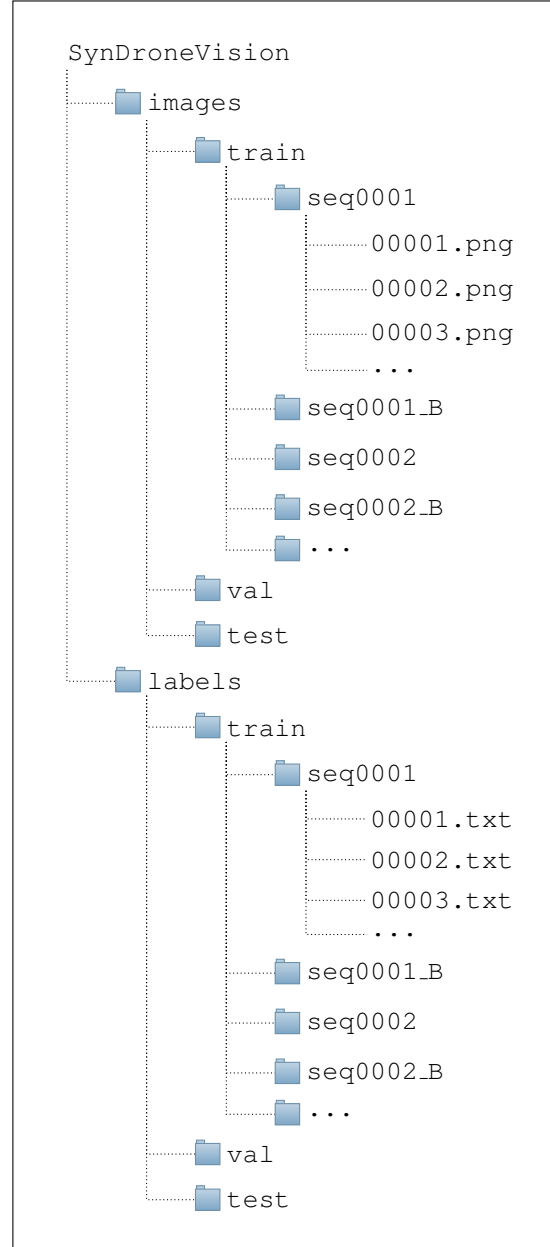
SynDroneVision
images
train
seq0001
00001.png
00002.png
00003.png
...
seq0001_B
seq0002
seq0002_B
...
val
test
labels
train
seq0001
00001.txt
00002.txt
00003.txt
...
seq0001_B
seq0002
seq0002_B
...
val
test